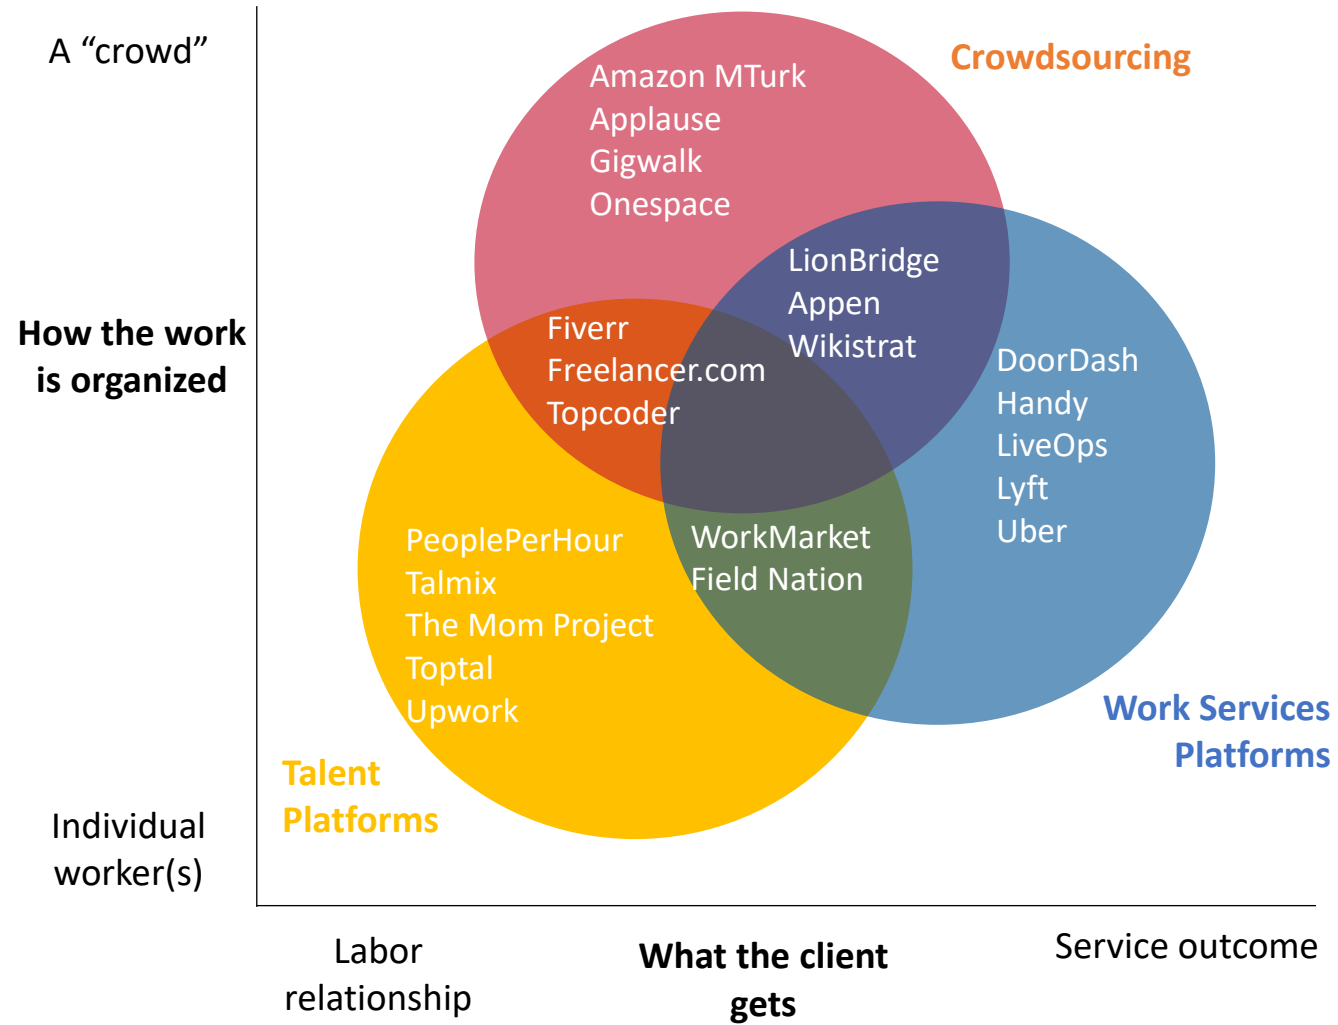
A “crowd”

How the work is organized

Individual worker(s)

Crowdsourcing

Amazon MTurk
Applause
Gigwalk
Onespace

LionBridge
Appen
Wikistrat

Fiverr
Freelancer.com
Topcoder

DoorDash
Handy
LiveOps
Lyft
Uber

PeoplePerHour
Talmix
The Mom Project
Toptal
Upwork

WorkMarket
Field Nation

Work Services Platforms

Talent Platforms

Labor relationship

What the client gets

Service outcome